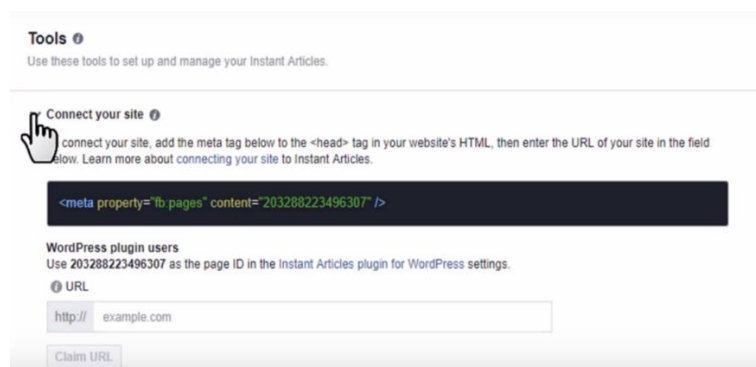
Tools

Use these tools to set up and manage your Instant Articles.

Connect your site

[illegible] connect your site, add the meta tag below to the <head> tag in your website's HTML, then enter the URL of your site in the field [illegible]elow. Learn more about connecting your site to Instant Articles.

<meta property="fb:pages" content="203288223496307" />

WordPress plugin users
Use 203288223496307 as the page ID in the Instant Articles plugin for WordPress settings.

URL

http:// example.com

Claim URL